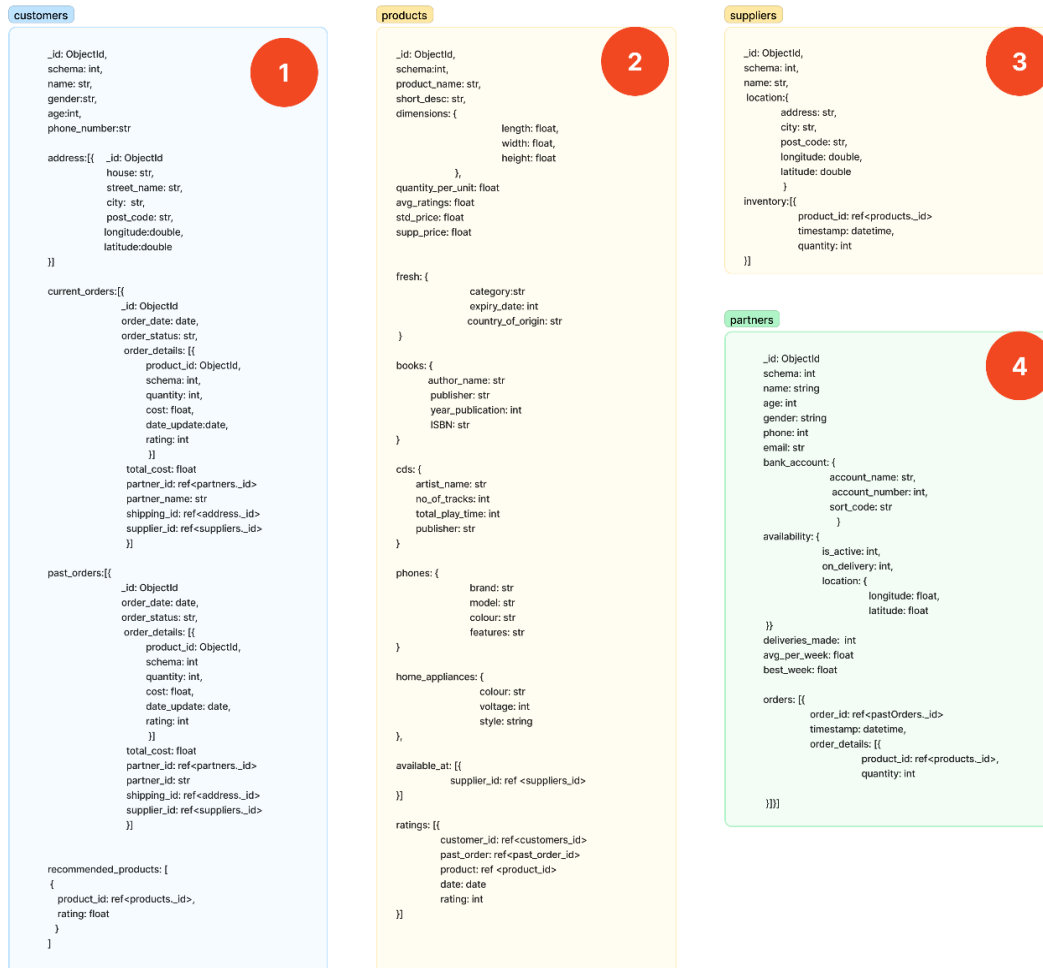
customers

1

_id: ObjectId,
schema: int,
name: str,
gender:str,
age:int,
phone_number:str

address:[{ _id: ObjectId
house: str,
street_name: str,
city: str,
post_code: str,
longitude:double,
latitude:double
}]

current_orders:[{
_id: ObjectId
order_date: date,
order_status: str,
order_details: [{
product_id: ObjectId,
schema: int,
quantity: int,
cost: float,
date_update:date,
rating: int
}]
total_cost: float
partner_id: ref<partners._id>
partner_name: str
shipping_id: ref<address._id>
supplier_id: ref<suppliers._id>
}]

past_orders:[{
_id: ObjectId
order_date: date,
order_status: str,
order_details: [{
product_id: ObjectId,
schema: int
quantity: int,
cost: float,
date_update: date,
rating: int
}]
total_cost: float
partner_id: ref<partners._id>
partner_id: str
shipping_id: ref<address._id>
supplier_id: ref<suppliers._id>
}]

recommended_products: [
{
product_id: ref<products._id>,
rating: float
}
]

products

2

_id: ObjectId,
schema:int,
product_name: str,
short_desc: str,
dimensions: {
length: float,
width: float,
height: float
},
quantity_per_unit: float
avg_ratings: float
std_price: float
supp_price: float

fresh: {
category:str
expiry_date: int
country_of_origin: str
}

books: {
author_name: str
publisher: str
year_publication: int
ISBN: str
}

cds: {
artist_name: str
no_of_tracks: int
total_play_time: int
publisher: str
}

phones: {
brand: str
model: str
colour: str
features: str
}

home_appliances: {
colour: str
voltage: int
style: string
},

available_at: [{
supplier_id: ref <suppliers_id>
}]

ratings: [{
customer_id: ref<customers_id>
past_order: ref<past_order_id>
product: ref <product_id>
date: date
rating: int
}]

suppliers

3

_id: ObjectId,
schema: int,
name: str,
location:{
address: str,
city: str,
post_code: str,
longitude: double,
latitude: double
}
inventory:[{
product_id: ref<products._id>
timestamp: datetime,
quantity: int
}]

partners

4

_id: ObjectId
schema: int
name: string
age: int
gender: string
phone: int
email: str
bank_account: {
account_name: str,
account_number: int,
sort_code: str
}
availability: {
is_active: int,
on_delivery: int,
location: {
longitude: float,
latitude: float
}}
deliveries_made: int
avg_per_week: float
best_week: float

orders: [{
order_id: ref<pastOrders._id>
timestamp: datetime,
order_details: [{
product_id: ref<products._id>,
quantity: int

}]}]